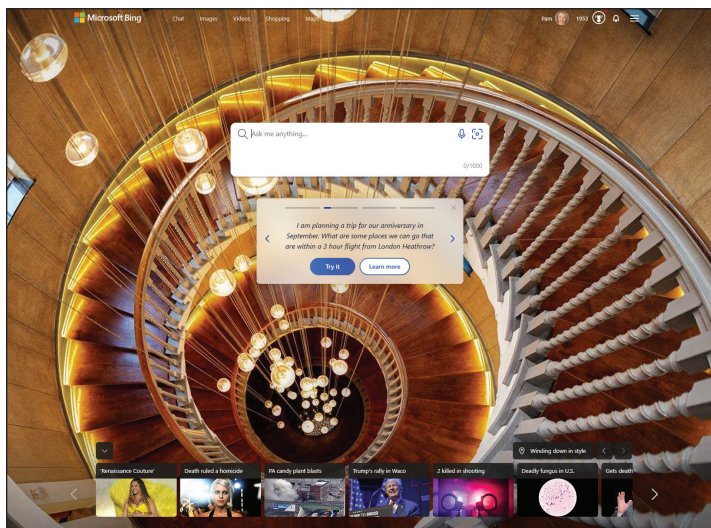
Microsoft Bing Chat Images Videos Shopping Maps

Pam 1953

Ask me anything...

0/1000

I am planning a trip for our anniversary in September. What are some places we can go that are within a 3 hour flight from London Heathrow?

Try it Learn more

Winding down in style

'Renaissance Couture'
Death ruled a homicide
PA candy plant blasts
Trump's rally in Waco
2 killed in shooting
Deadly fungus in U.S.
Gets death